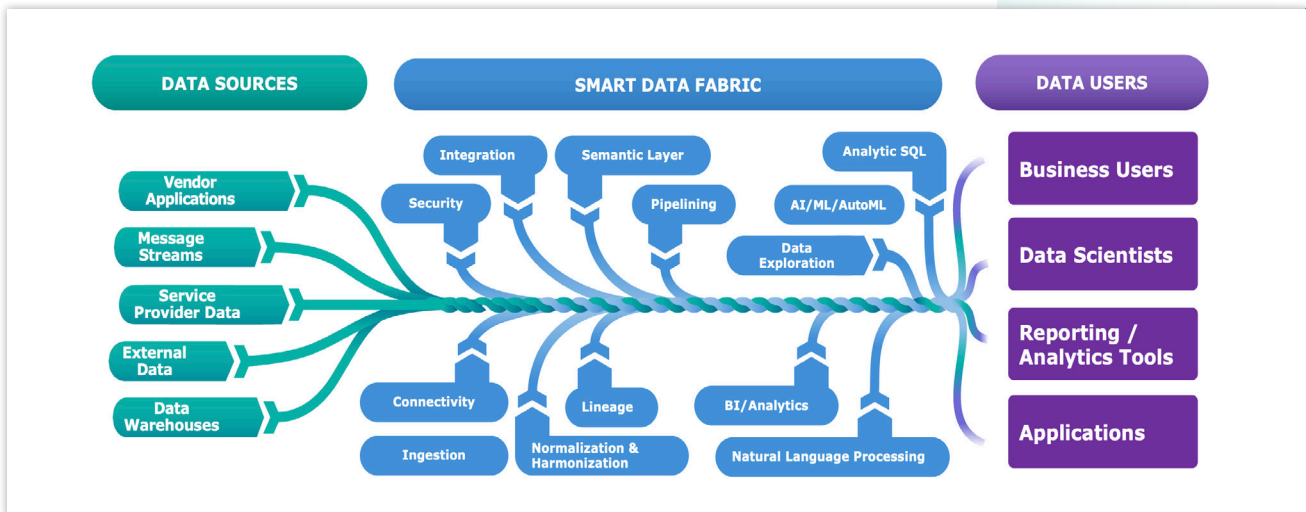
DATA SOURCES

SMART DATA FABRIC

DATA USERS

Vendor Applications

Message Streams

Service Provider Data

External Data

Data Warehouses

Integration

Semantic Layer

Analytic SQL

Security

Pipelining

AI/ML/AutoML

Data Exploration

Connectivity

Ingestion

Normalization & Harmonization

Lineage

BI/Analytics

Natural Language Processing

Business Users

Data Scientists

Reporting / Analytics Tools

Applications